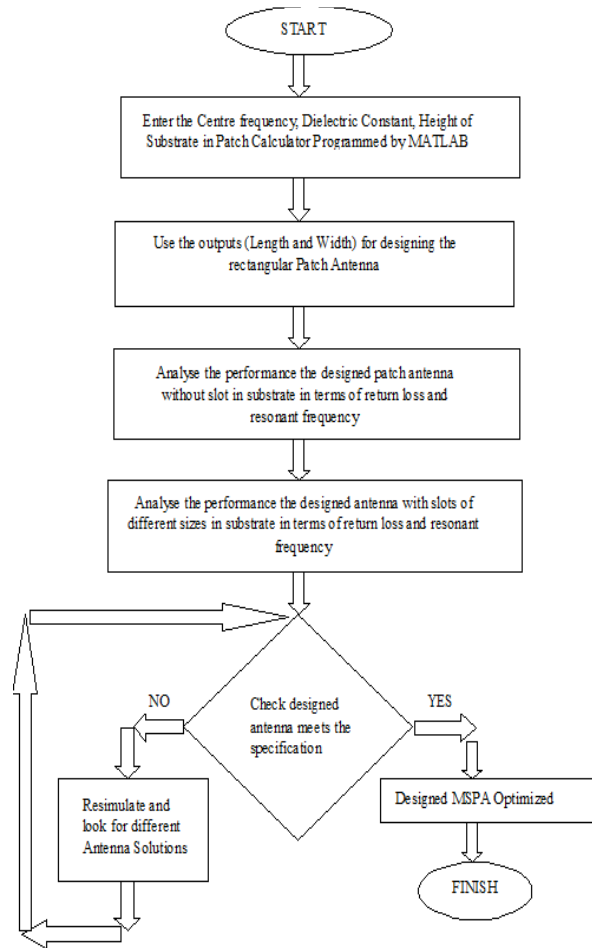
START

Enter the Centre frequency, Dielectric Constant, Height of Substrate in Patch Calculator Programmed by MATLAB

Use the outputs (Length and Width) for designing the rectangular Patch Antenna

Analyse the performance the designed patch antenna without slot in substrate in terms of return loss and resonant frequency

Analyse the performance the designed antenna with slots of different sizes in substrate in terms of return loss and resonant frequency

Check designed antenna meets the specification

NO

YES

Resimulate and look for different Antenna Solutions

Designed MSPA Optimized

FINISH